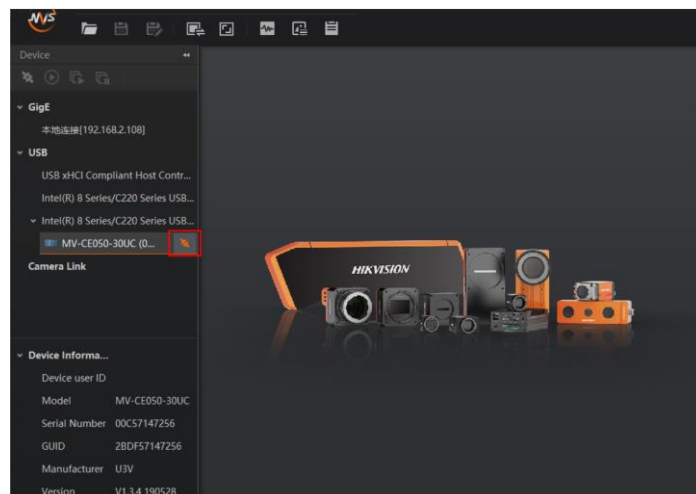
MVS

Device

GigE

本地连接[192.168.2.108]

USB

USB xHCI Compliant Host Contr...

Intel(R) 8 Series/C220 Series USB...

Intel(R) 8 Series/C220 Series USB...

MV-CE050-30UC (0...

Camera Link

Device Informa...

| Device user ID | |
|---|---|
| Model | MV-CE050-30UC |
| Serial Number | 00C57147256 |
| GUID | 2BDF57147256 |
| Manufacturer | U3V |
| Version | V1.3.4 190528 |

HIKVISION